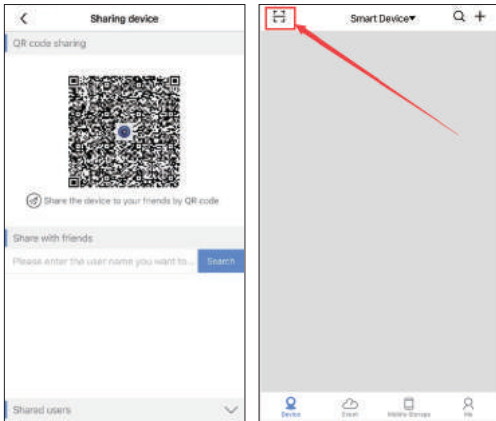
Sharing device

QR code sharing

Share the device to your friends by QR code

Share with friends

Please enter the user name you want to...

Search

Shared users

Smart Device

Device

Event

Mobile Storage

Me